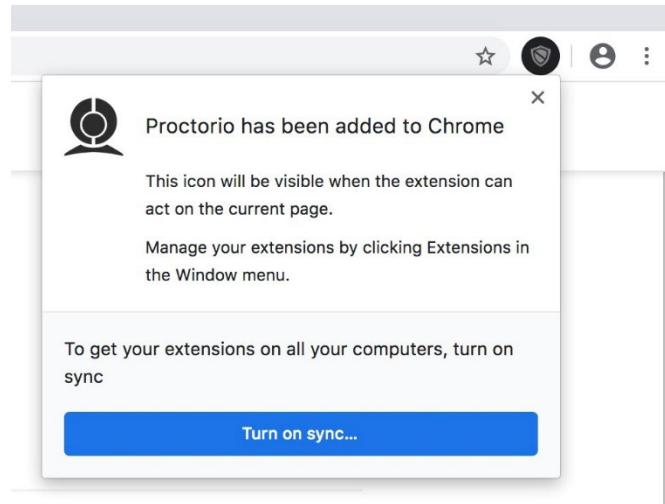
×

Proctorio has been added to Chrome

This icon will be visible when the extension can act on the current page.

Manage your extensions by clicking Extensions in the Window menu.

To get your extensions on all your computers, turn on sync

Turn on sync...